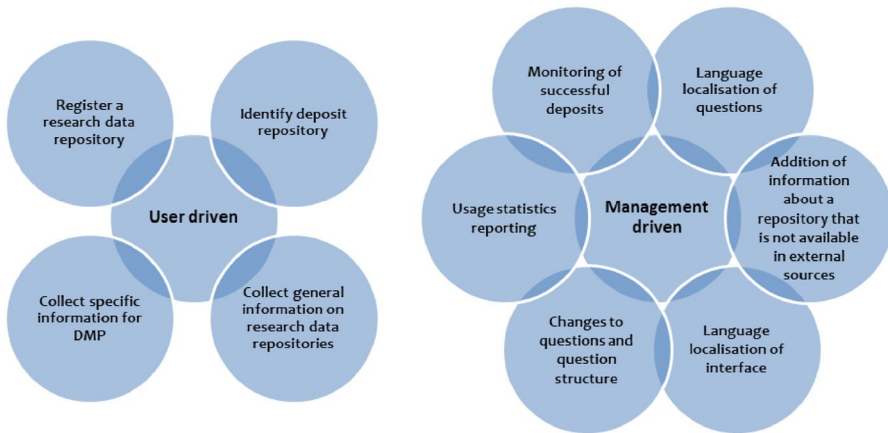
Register a research data repository

Identify deposit repository

User driven

Collect specific information for DMP

Collect general information on research data repositories

Monitoring of successful deposits

Language localisation of questions

Usage statistics reporting

Management driven

Addition of information about a repository that is not available in external sources

Changes to questions and question structure

Language localisation of interface